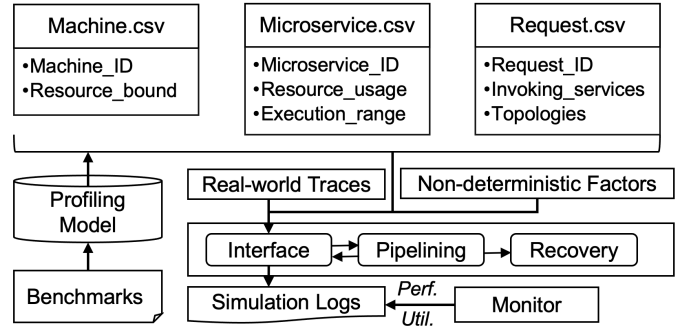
Machine.csv
•Machine_ID
•Resource_bound

Microservice.csv
•Microservice_ID
•Resource_usage
•Execution_range

Request.csv
•Request_ID
•Invoking_services
•Topologies

Profiling Model

Real-world Traces

Non-deterministic Factors

Interface

Pipelining

Recovery

Benchmarks

Simulation Logs

Perf.

Util.

Monitor